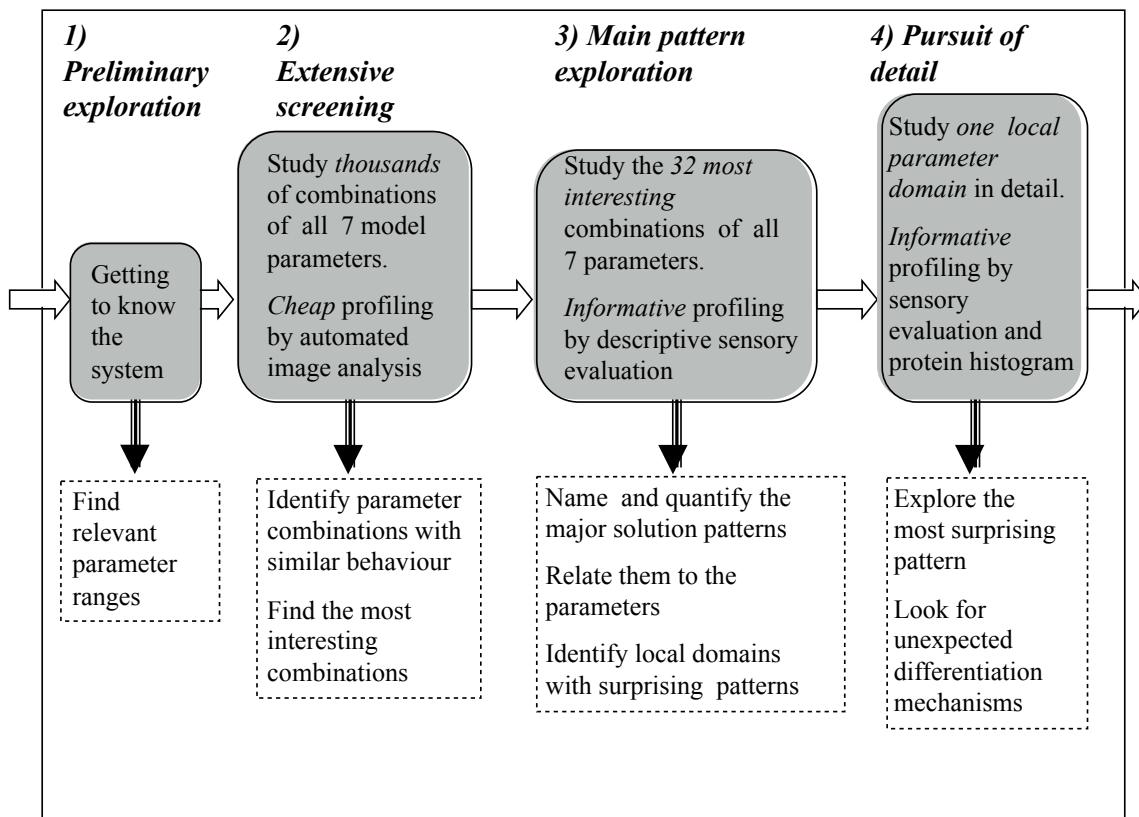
1) Preliminary exploration

Getting to know the system

Find relevant parameter ranges

2) Extensive screening

Study *thousands* of combinations of all 7 model parameters.

*Cheap* profiling by automated image analysis

Identify parameter combinations with similar behaviour

Find the most interesting combinations

3) Main pattern exploration

Study the *32 most interesting* combinations of all 7 parameters.

*Informative* profiling by descriptive sensory evaluation

Name and quantify the major solution patterns

Relate them to the parameters

Identify local domains with surprising patterns

4) Pursuit of detail

Study *one local parameter domain* in detail.

*Informative* profiling by sensory evaluation and protein histogram

Explore the most surprising pattern

Look for unexpected differentiation mechanisms